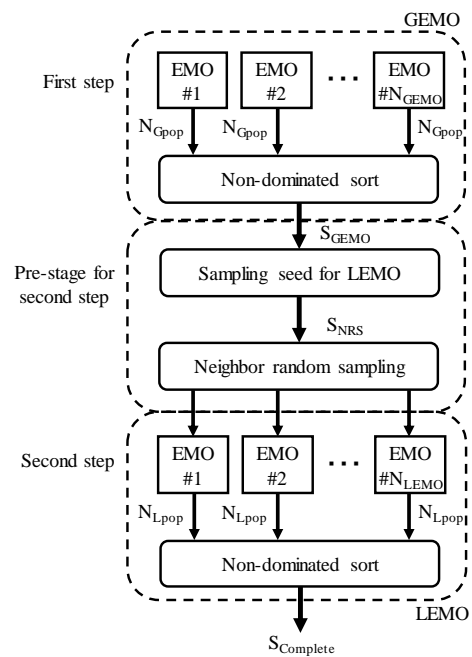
GEMO

First step

EMO #1

EMO #2

...

EMO #$N_{GEMO}$

$N_{Gpop}$

$N_{Gpop}$

$N_{Gpop}$

Non-dominated sort

$S_{GEMO}$

Pre-stage for second step

Sampling seed for LEMO

$S_{NRS}$

Neighbor random sampling

Second step

EMO #1

EMO #2

...

EMO #$N_{LEMO}$

$N_{Lpop}$

$N_{Lpop}$

$N_{Lpop}$

Non-dominated sort

LEMO

$S_{Complete}$